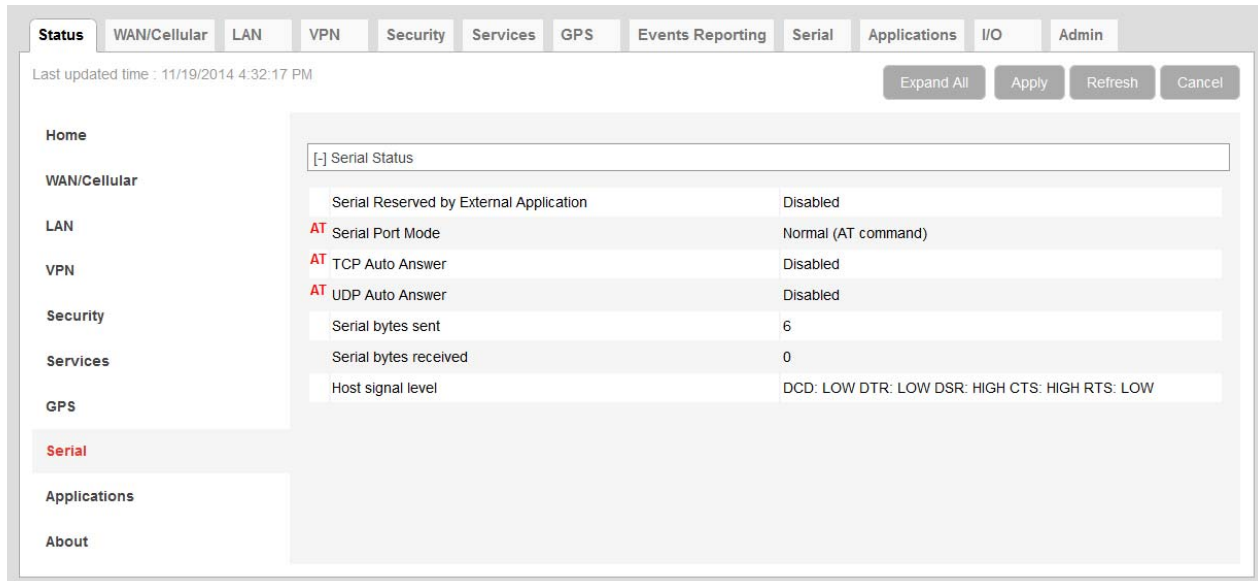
Status WAN/Cellular LAN VPN Security Services GPS Events Reporting Serial Applications I/O Admin

Last updated time : 11/19/2014 4:32:17 PM

Expand All Apply Refresh Cancel

Home

WAN/Cellular

LAN

VPN

Security

Services

GPS

Serial

Applications

About

[-] Serial Status

| | | |
|---|---|---|
| | Serial Reserved by External Application | Disabled |
| AT | Serial Port Mode | Normal (AT command) |
| AT | TCP Auto Answer | Disabled |
| AT | UDP Auto Answer | Disabled |
| | Serial bytes sent | 6 |
| | Serial bytes received | 0 |
| | Host signal level | DCD: LOW DTR: LOW DSR: HIGH CTS: HIGH RTS: LOW |